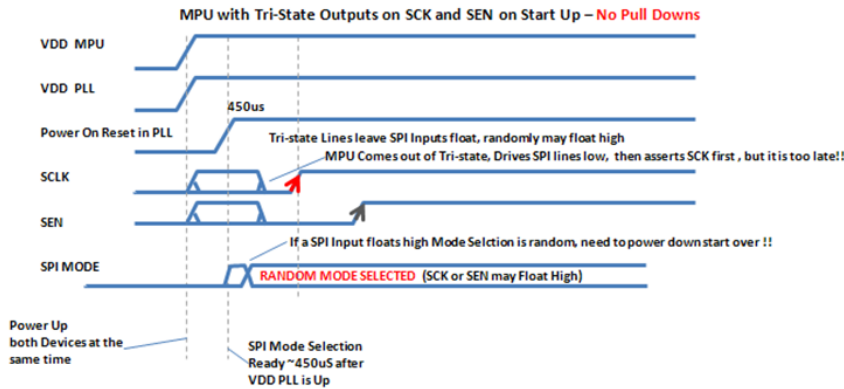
MPU with Tri-State Outputs on SCK and SEN on Start Up – No Pull Downs

VDD MPU

VDD PLL

450us

Power On Reset in PLL

Tri-state Lines leave SPI Inputs float, randomly may float high

MPU Comes out of Tri-state, Drives SPI lines low, then asserts SCK first , but it is too late!!

SCLK

SEN

If a SPI Input floats high Mode Selction is random, need to power down start over !!

SPI MODE

RANDOM MODE SELECTED (SCK or SEN may Float High)

Power Up both Devices at the same time

SPI Mode Selection Ready ~450uS after VDD PLL is Up